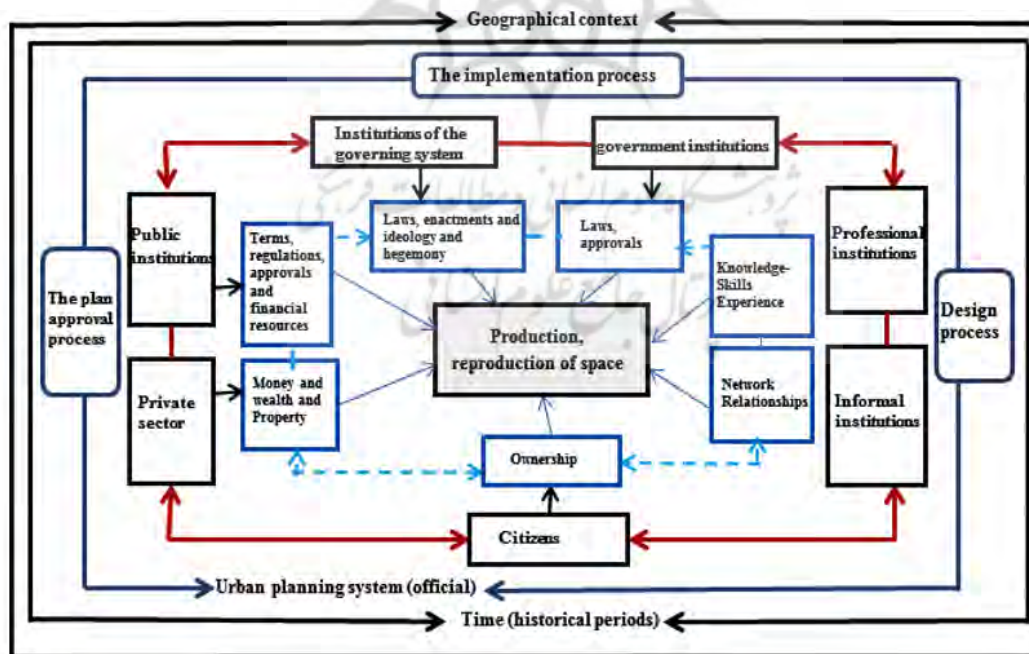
Geographical context

The implementation process

Institutions of the governing system

government institutions

Public institutions

Terms, regulations, approvals and financial resources

Laws, enactments and ideology and hegemony

Laws, approvals

Knowledge-Skills Experience

Professional institutions

The plan approval process

Production, reproduction of space

Design process

Private sector

Money and wealth and Property

Network Relationships

Informal institutions

Ownership

Citizens

Urban planning system (official)

Time (historical periods)